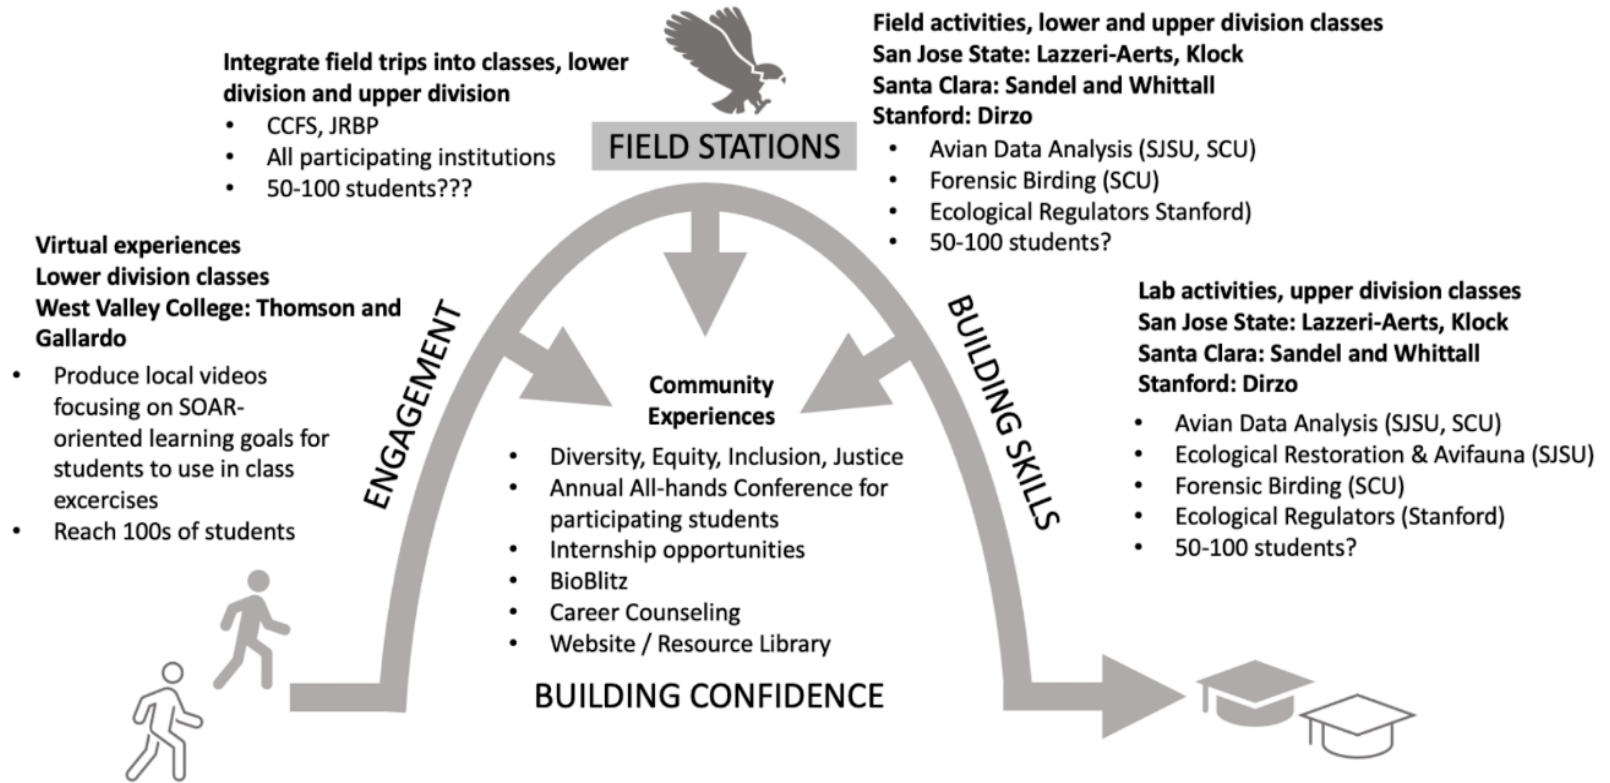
Integrate field trips into classes, lower division and upper division

- CCFS, JRBP
- All participating institutions
- 50-100 students???

FIELD STATIONS

Field activities, lower and upper division classes
San Jose State: Lazzeri-Aerts, Klock
Santa Clara: Sandel and Whittall
Stanford: Dirzo

- Avian Data Analysis (SJSU, SCU)
- Forensic Birding (SCU)
- Ecological Regulators Stanford)
- 50-100 students?

Virtual experiences
Lower division classes
West Valley College: Thomson and Gallardo

- Produce local videos focusing on SOAR-oriented learning goals for students to use in class excercises
- Reach 100s of students

ENGAGEMENT

Community Experiences

- Diversity, Equity, Inclusion, Justice
- Annual All-hands Conference for participating students
- Internship opportunities
- BioBlitz
- Career Counseling
- Website / Resource Library

BUILDING SKILLS

Lab activities, upper division classes
San Jose State: Lazzeri-Aerts, Klock
Santa Clara: Sandel and Whittall
Stanford: Dirzo

- Avian Data Analysis (SJSU, SCU)
- Ecological Restoration & Avifauna (SJSU)
- Forensic Birding (SCU)
- Ecological Regulators (Stanford)
- 50-100 students?

BUILDING CONFIDENCE